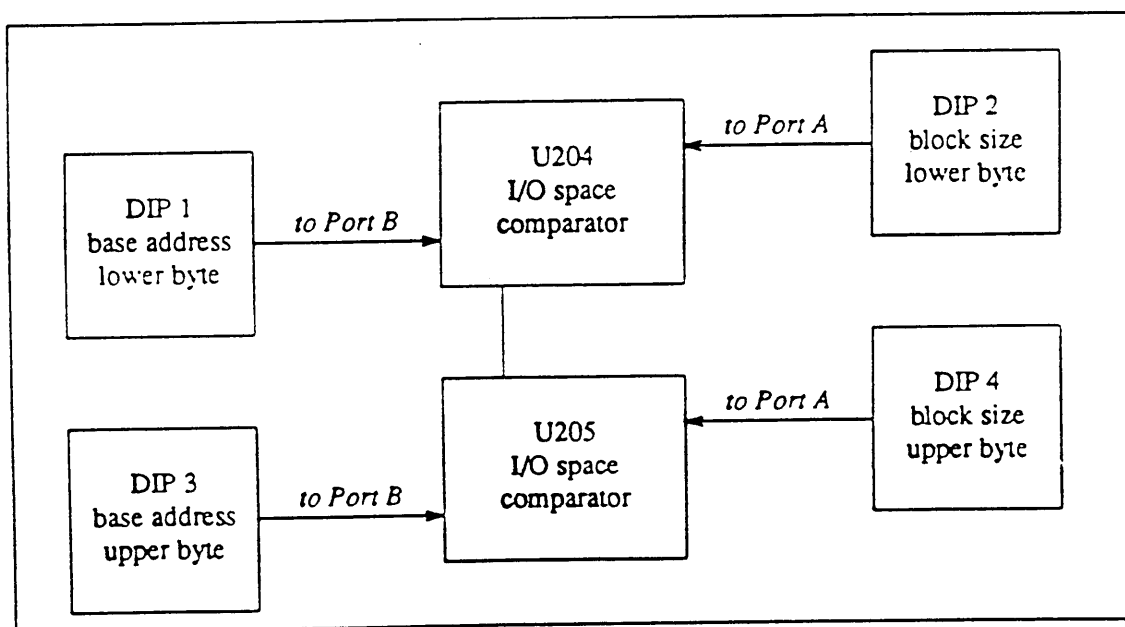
U204
I/O space
comparator

to Port A

DIP 2
block size
lower byte

DIP 1
base address
lower byte

to Port B

U205
I/O space
comparator

to Port A

DIP 4
block size
upper byte

DIP 3
base address
upper byte

to Port B